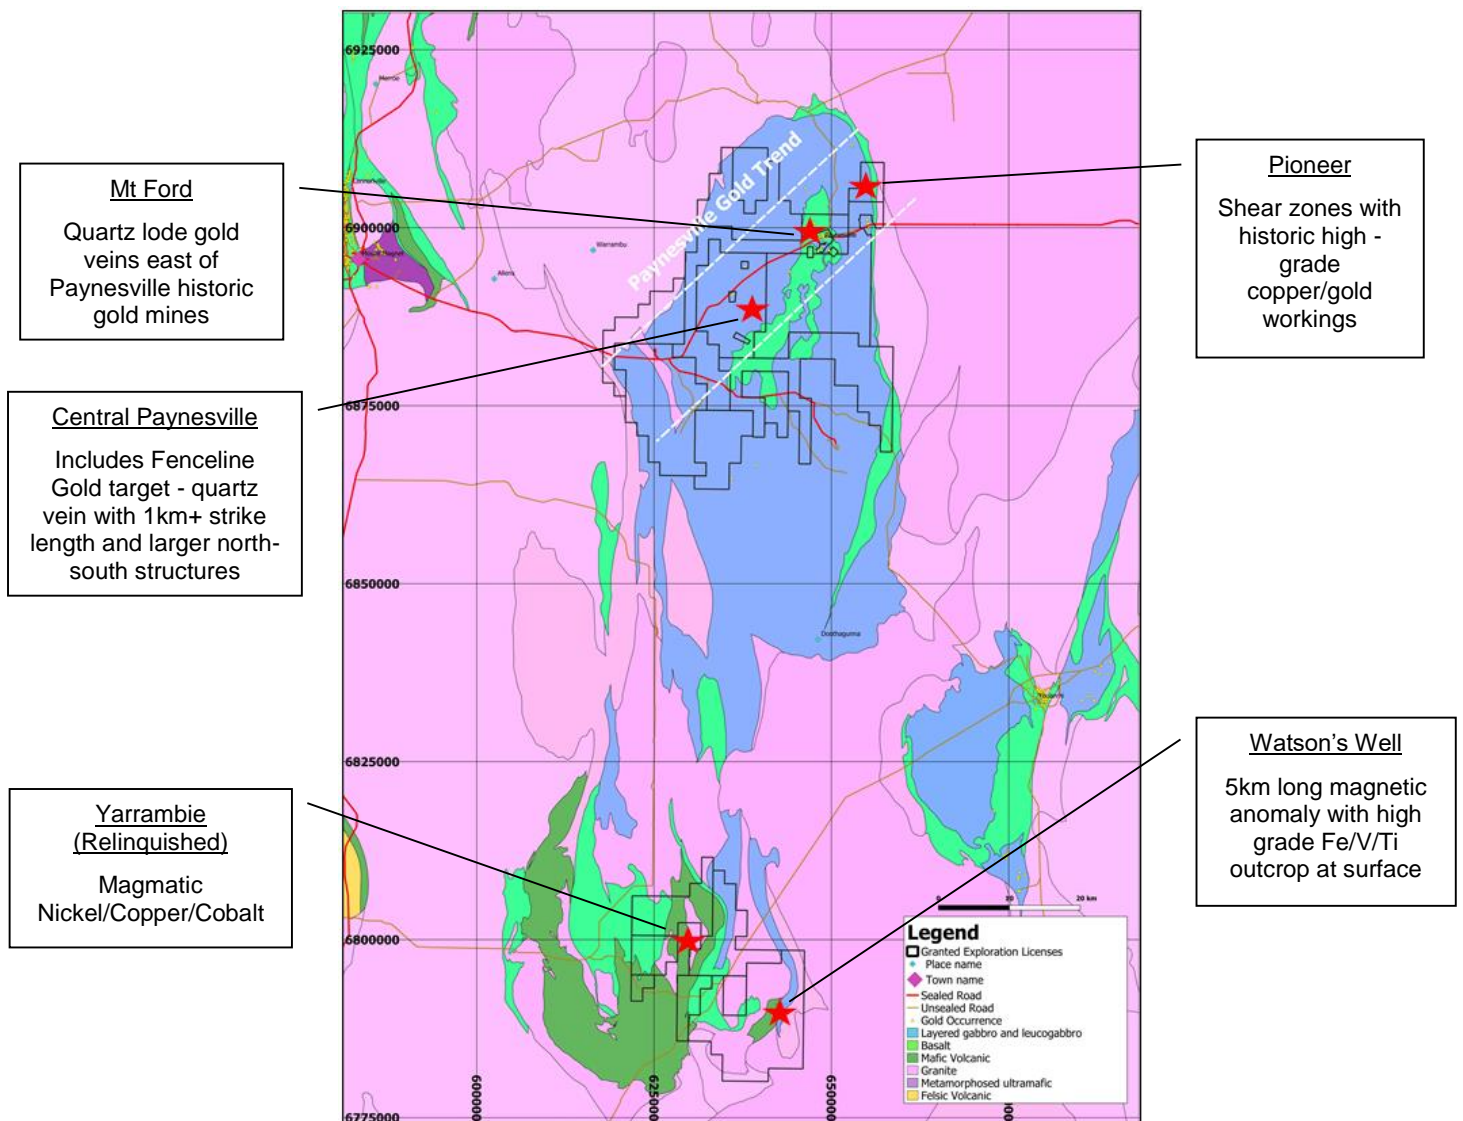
Mt Ford

Quartz lode gold veins east of Paynesville historic gold mines

Central Paynesville

Includes Fenceline Gold target - quartz vein with 1km+ strike length and larger north-south structures

Yarrambie (Relinquished)

Magmatic Nickel/Copper/Cobalt

Pioneer

Shear zones with historic high - grade copper/gold workings

Watson's Well

5km long magnetic anomaly with high grade Fe/V/Ti outcrop at surface

6925000
6900000
6875000
6850000
6825000
6800000
6775000
600000
625000
650000

Paynesville Gold Trend

Meroo
Wurrambu
Allens
Doothagumia
Youanmi

0 10 20 km

Legend
Granted Exploration Licenses
Place name
Town name
Sealed Road
Unsealed Road
Gold Occurrence
Layered gabbro and leucogabbro
Basalt
Mafic Volcanic
Granite
Metamorphosed ultramafic
Felsic Volcanic